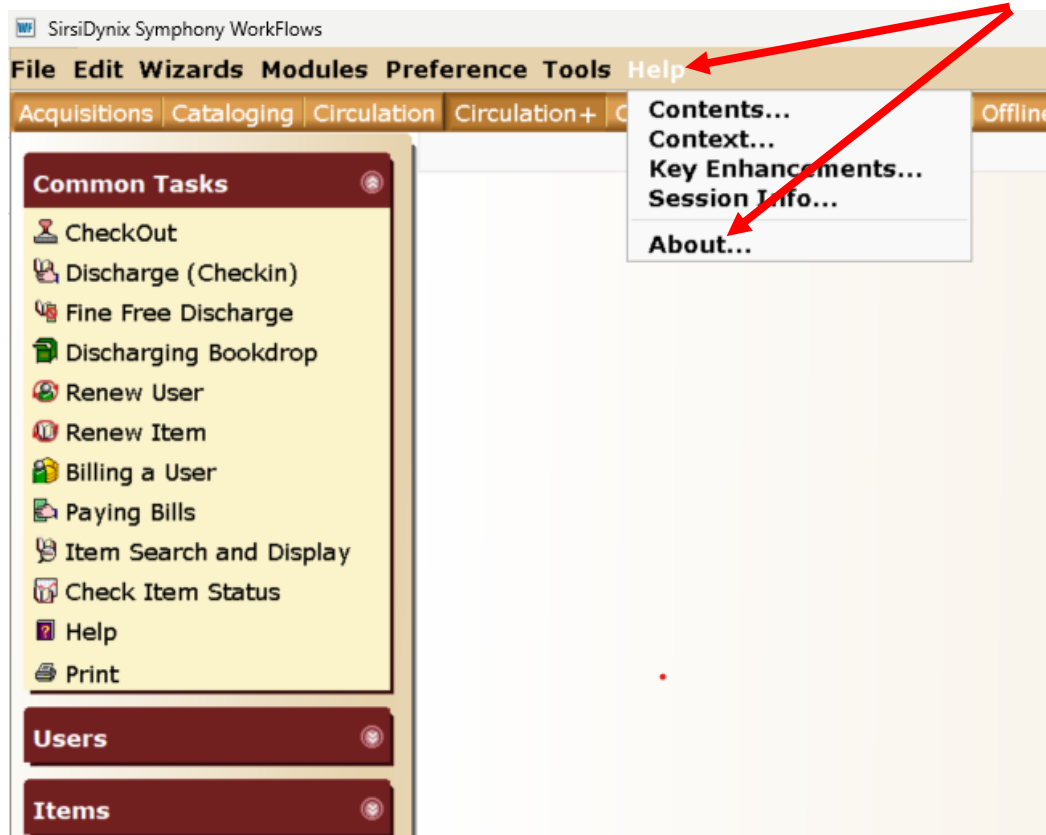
SirsiDynix Symphony WorkFlows

File Edit Wizards Modules Preference Tools Help

Acquisitions Cataloging Circulation Circulation+ C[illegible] Offline

Contents...
Context...
Key Enhancements...
Session Info...
About...

Common Tasks
CheckOut
Discharge (Checkin)
Fine Free Discharge
Discharging Bookdrop
Renew User
Renew Item
Billing a User
Paying Bills
Item Search and Display
Check Item Status
Help
Print

Users

Items